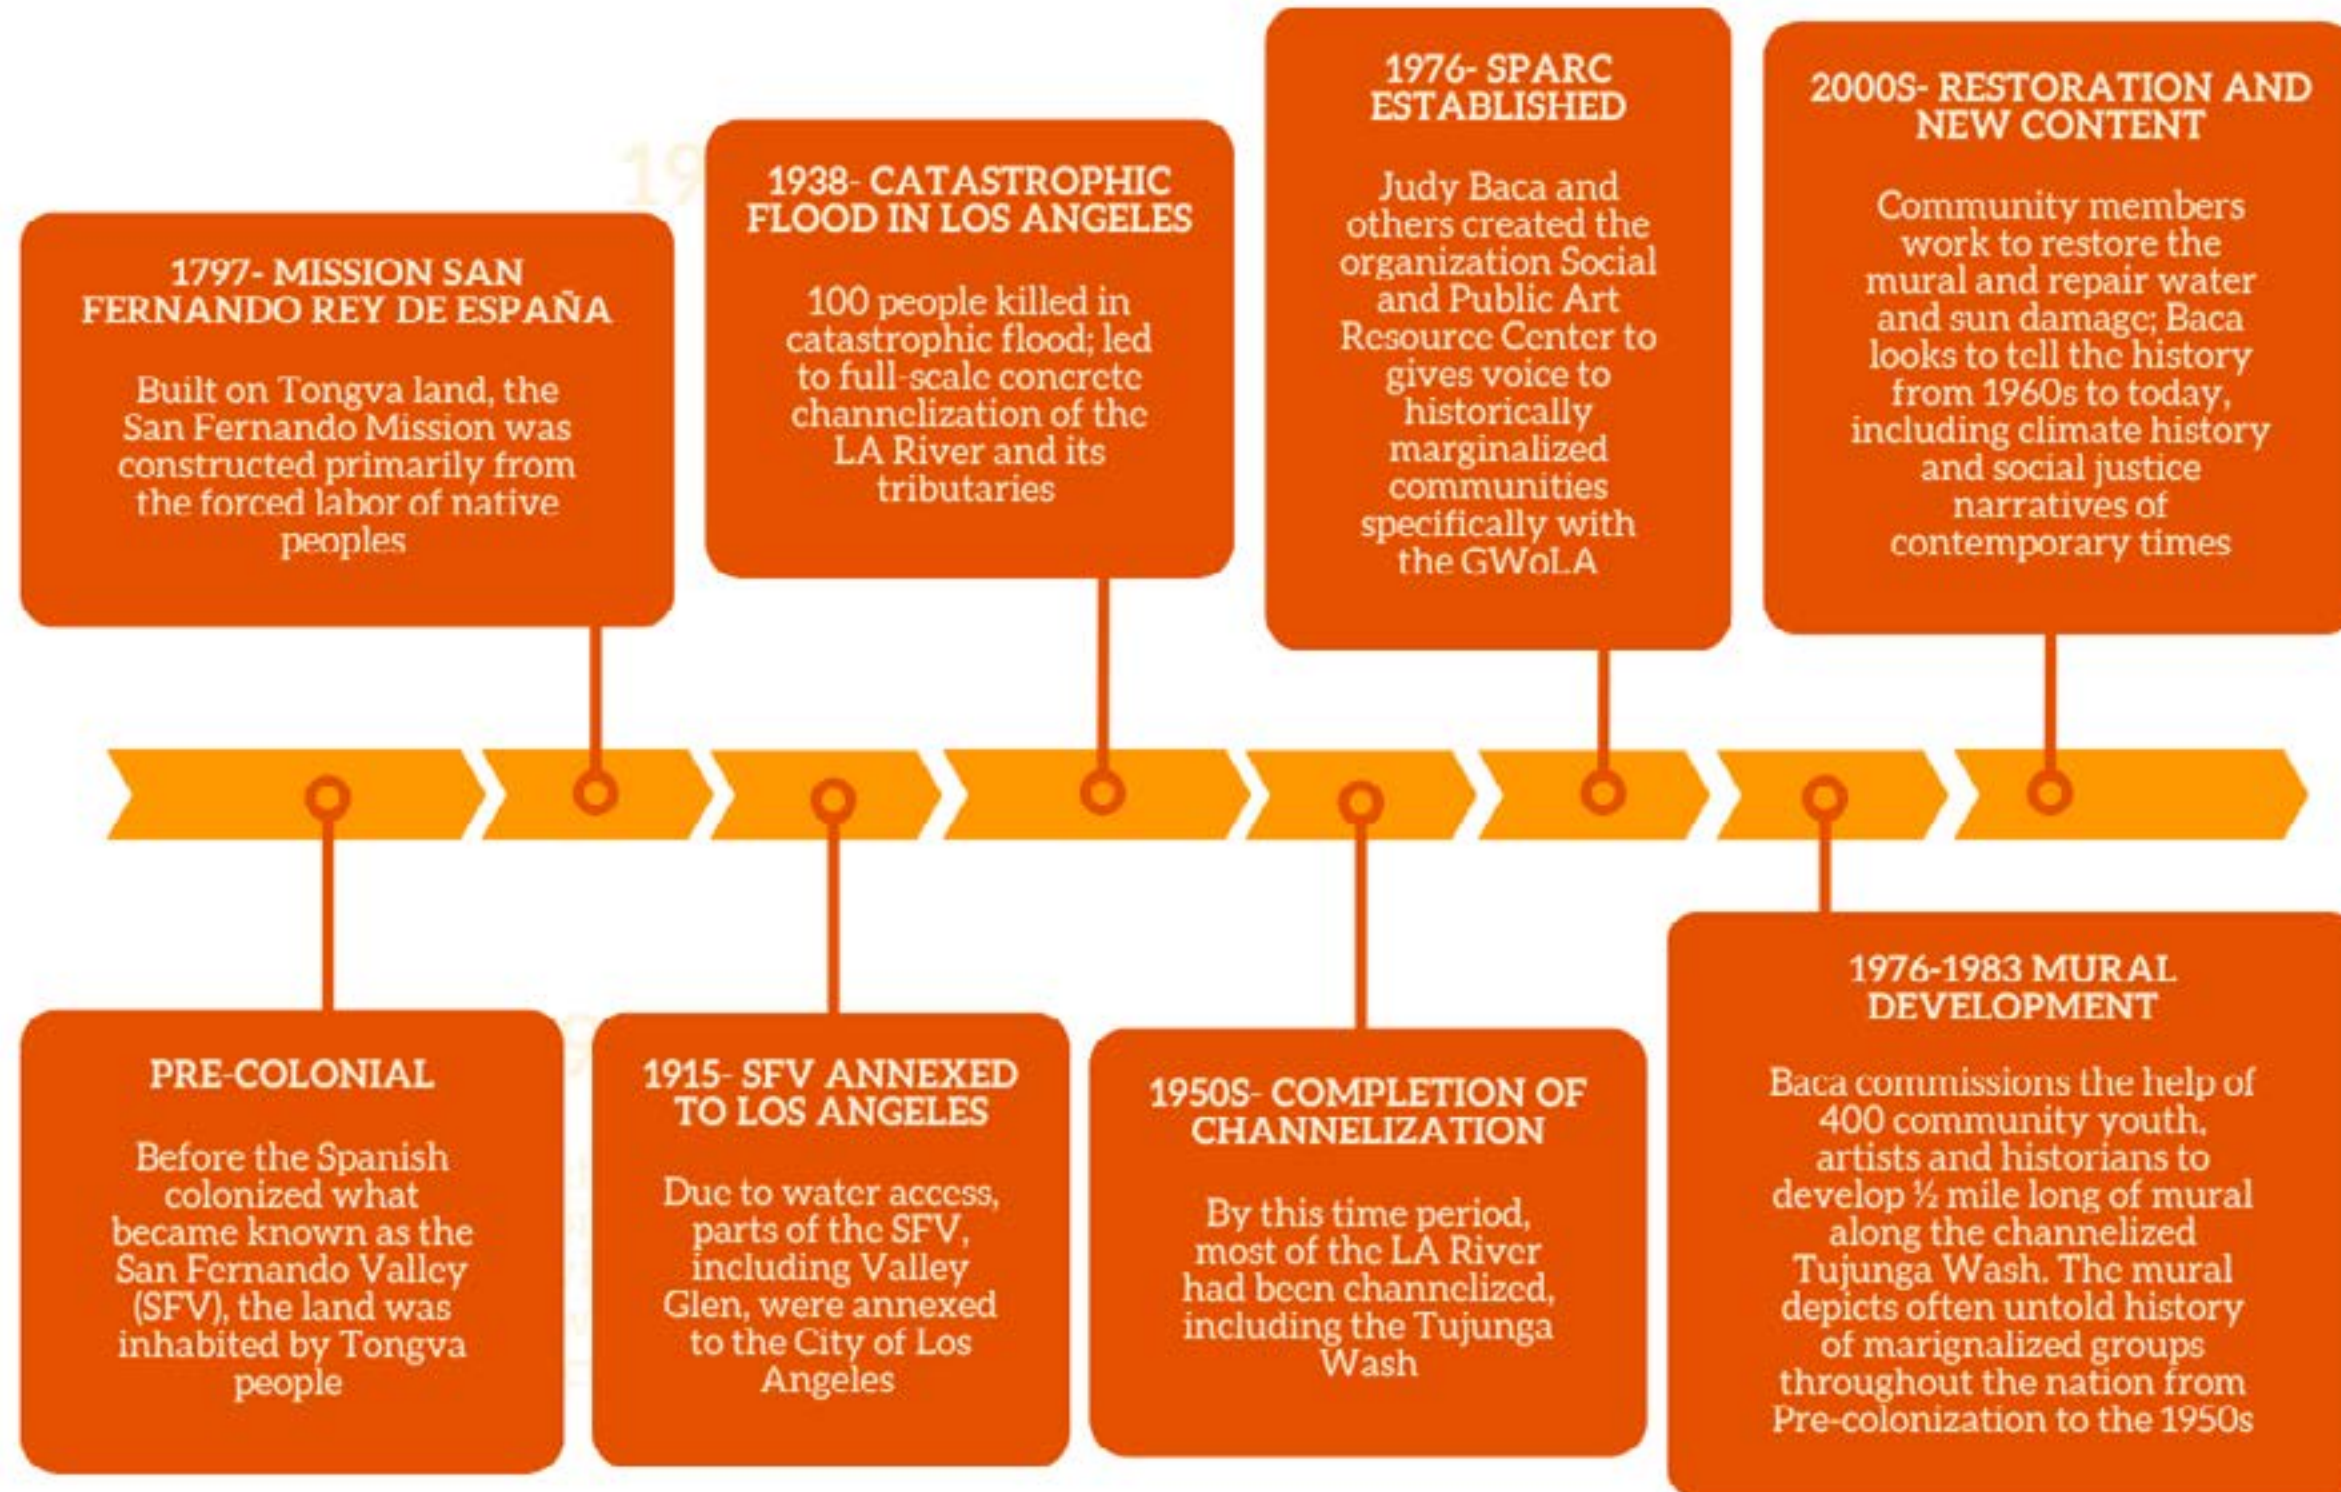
PRE-COLONIAL

Before the Spanish colonized what became known as the San Fernando Valley (SFV), the land was inhabited by Tongva people

1797- MISSION SAN FERNANDO REY DE ESPAÑA

Built on Tongva land, the San Fernando Mission was constructed primarily from the forced labor of native peoples

1915- SFV ANNEXED TO LOS ANGELES

Due to water access, parts of the SFV, including Valley Glen, were annexed to the City of Los Angeles

1938- CATASTROPHIC FLOOD IN LOS ANGELES

100 people killed in catastrophic flood; led to full-scale concrete channelization of the LA River and its tributaries

1950S- COMPLETION OF CHANNELIZATION

By this time period, most of the LA River had been channelized, including the Tujunga Wash

1976- SPARC ESTABLISHED

Judy Baca and others created the organization Social and Public Art Resource Center to gives voice to historically marginalized communities specifically with the GWoLA

1976-1983 MURAL DEVELOPMENT

Baca commissions the help of 400 community youth, artists and historians to develop ½ mile long of mural along the channelized Tujunga Wash. The mural depicts often untold history of marginalized groups throughout the nation from Pre-colonization to the 1950s

2000S- RESTORATION AND NEW CONTENT

Community members work to restore the mural and repair water and sun damage; Baca looks to tell the history from 1960s to today, including climate history and social justice narratives of contemporary times